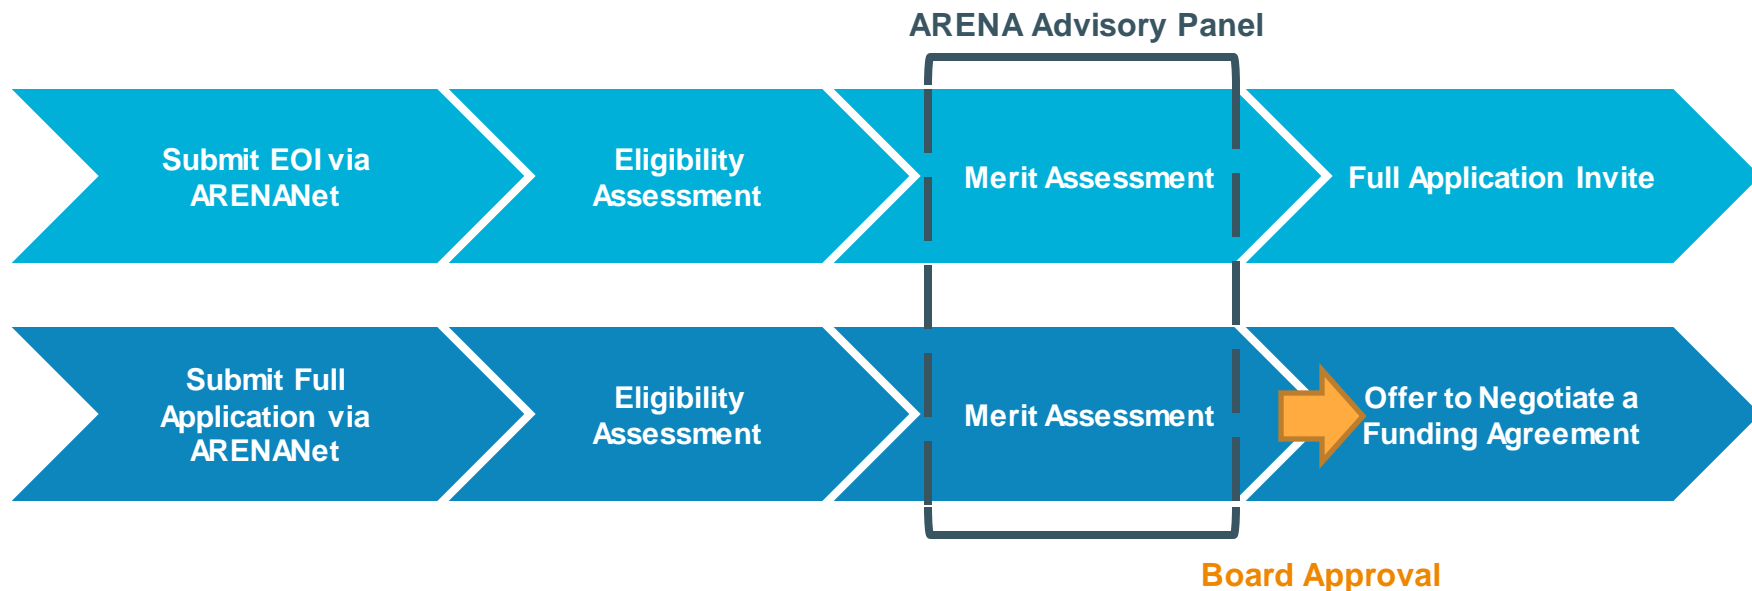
ARENA Advisory Panel

Submit EOI via ARENANet

Eligibility Assessment

Merit Assessment

Full Application Invite

Submit Full Application via ARENANet

Eligibility Assessment

Merit Assessment

Offer to Negotiate a Funding Agreement

Board Approval